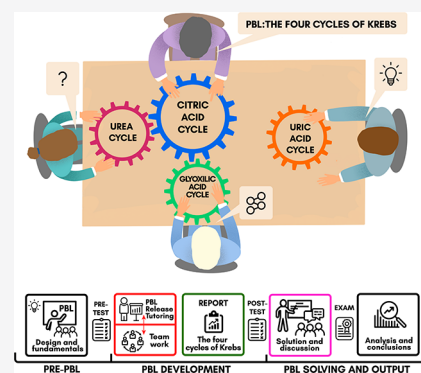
PBL:THE FOUR CYCLES OF KREBS

?

CITRIC ACID CYCLE

UREA CYCLE

URIC ACID CYCLE

GLYOXILIC ACID CYCLE

PBL

Design and fundamentals

PRE-TEST

PBL Release Tutoring

Team work

REPORT

The four cycles of Krebs

POST-TEST

Solution and discussion

EXAM

Analysis and conclusions

PRE-PBL

PBL DEVELOPMENT

PBL SOLVING AND OUTPUT